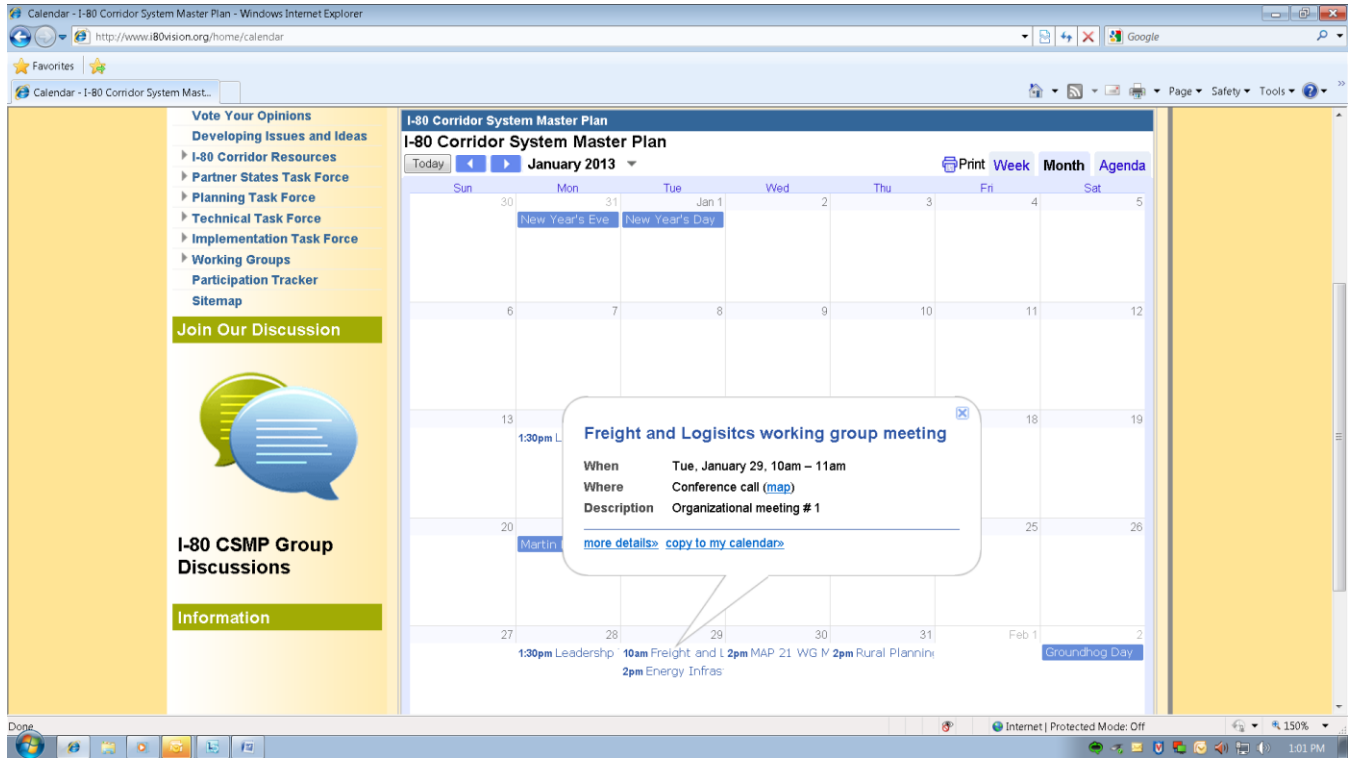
Calendar - I-80 Corridor System Master Plan - Windows Internet Explorer

http://www.i80vision.org/home/calendar

Google

Favorites

Calendar - I-80 Corridor System Mast...

Page ▾ Safety ▾ Tools ▾

Vote Your Opinions
Developing Issues and Ideas
I-80 Corridor Resources
Partner States Task Force
Planning Task Force
Technical Task Force
Implementation Task Force
Working Groups
Participation Tracker
Sitemap

Join Our Discussion

I-80 CSMP Group Discussions

Information

I-80 Corridor System Master Plan

I-80 Corridor System Master Plan

Today January 2013

Print Week Month Agenda

| Sun | Mon | Tue | Wed | Thu | Fri | Sat |
|---|---|---|---|---|---|---|
| 30 | 31 New Year's Eve | Jan 1 New Year's Day | 2 | 3 | 4 | 5 |
| 6 | 7 | 8 | 9 | 10 | 11 | 12 |
| 13 | 1:30pm L | | | | 18 | 19 |
| 20 | Martin | | | | 25 | 26 |
| 27 | 28 1:30pm Leadershp | 29 10am Freight and L 2pm Energy Infras | 30 2pm MAP 21 WG M | 31 2pm Rural Plannin | Feb 1 | 2 Groundhog Day |

Freight and Logisitcs working group meeting

When Tue, January 29, 10am – 11am
Where Conference call (map)
Description Organizational meeting # 1

more details» copy to my calendar»

Done

Internet | Protected Mode: Off

150%

1:01 PM